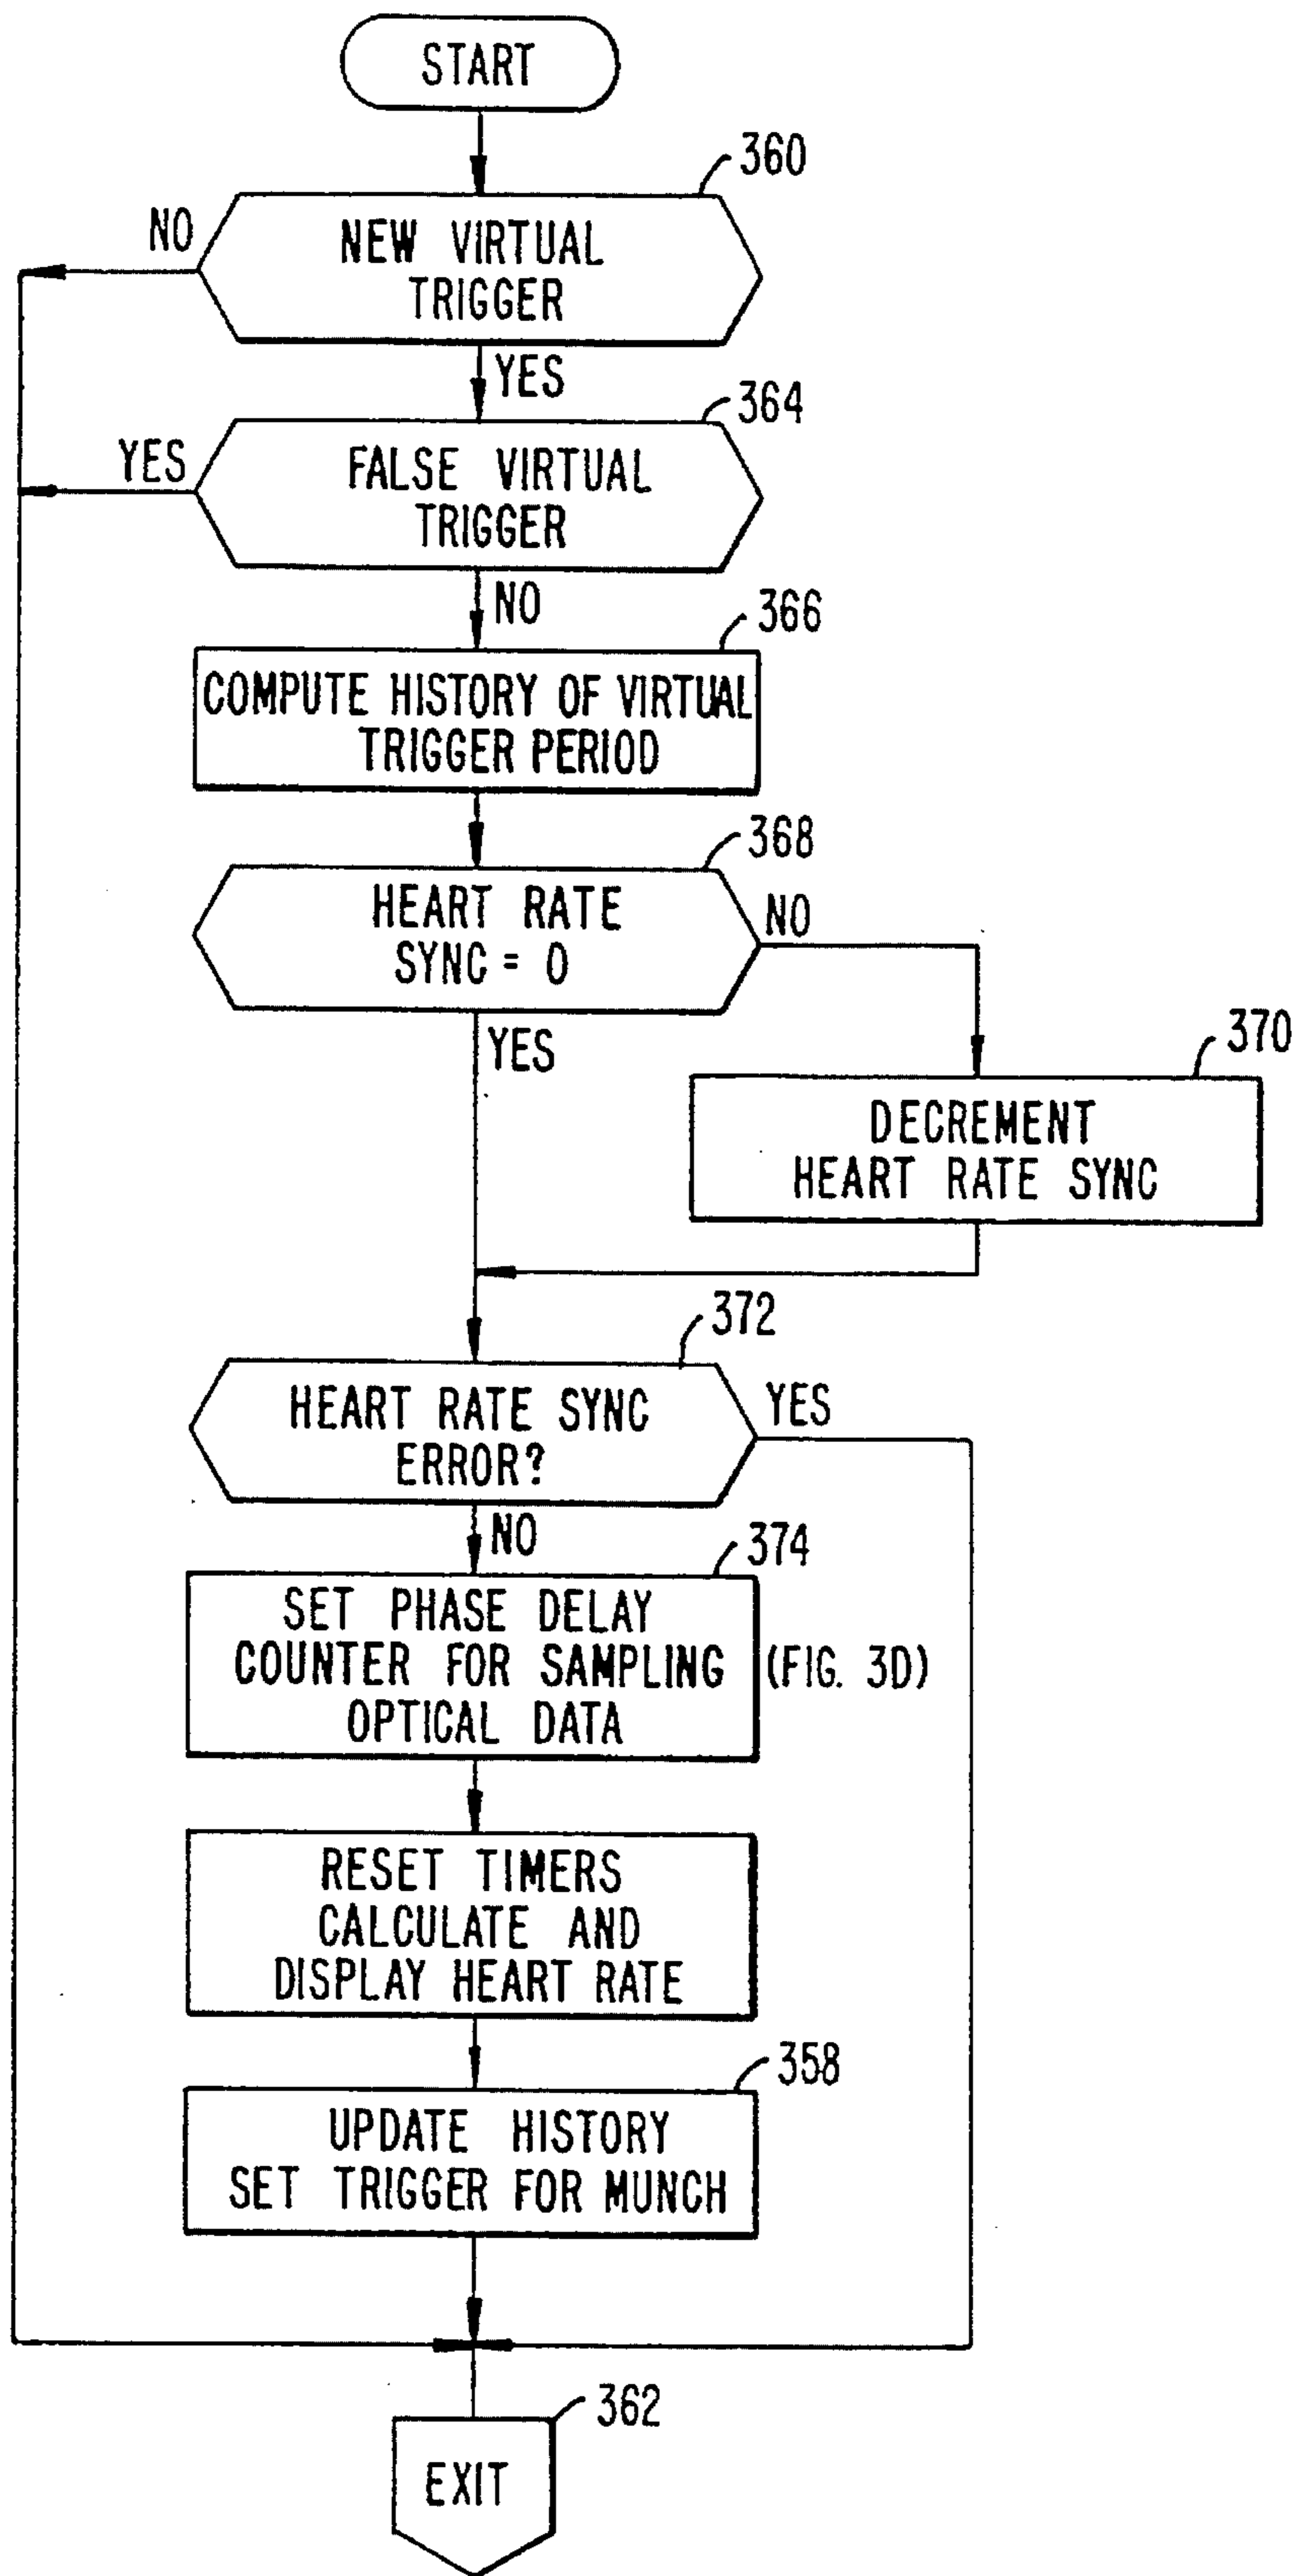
START

360

NO

NEW VIRTUAL TRIGGER

YES

364

YES

FALSE VIRTUAL TRIGGER

NO

366

COMPUTE HISTORY OF VIRTUAL TRIGGER PERIOD

368

HEART RATE SYNC = 0

NO

YES

370

DECREMENT HEART RATE SYNC

372

HEART RATE SYNC ERROR?

YES

NO

374

SET PHASE DELAY COUNTER FOR SAMPLING OPTICAL DATA

(FIG. 3D)

RESET TIMERS CALCULATE AND DISPLAY HEART RATE

358

UPDATE HISTORY SET TRIGGER FOR MUNCH

362

EXIT